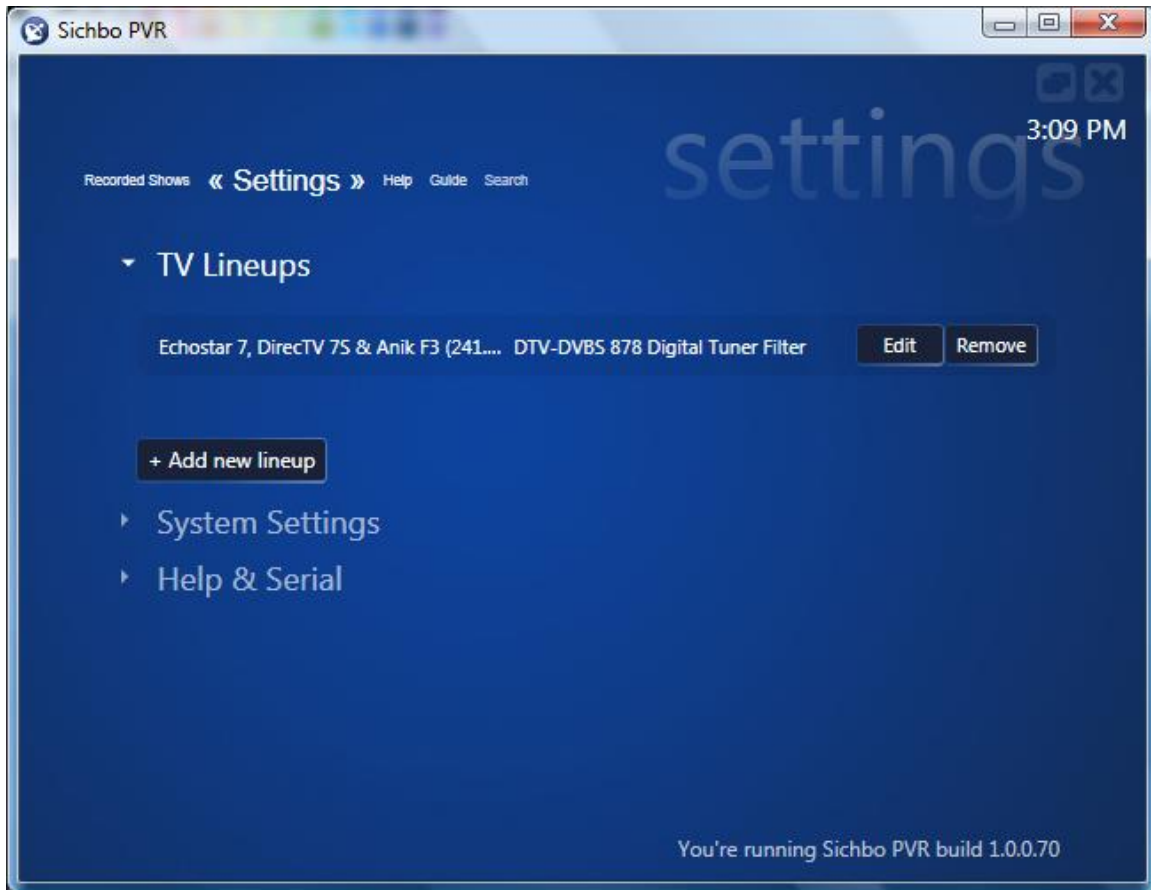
Sichbo PVR

settings

3:09 PM

Recorded Shows « Settings » Help Guide Search

TV Lineups

Echostar 7, DirecTV 7S & Anik F3 (241.... DTV-DVBS 878 Digital Tuner Filter Edit Remove

+ Add new lineup

System Settings

Help & Serial

You're running Sichbo PVR build 1.0.0.70